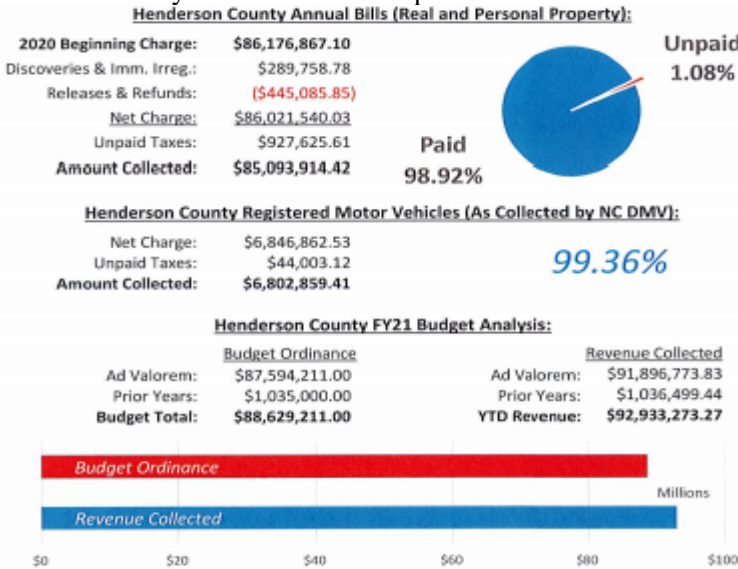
Henderson County Annual Bills (Real and Personal Property):

2020 Beginning Charge: $86,176,867.10
Discoveries & Imm. Irreg.: $289,758.78
Releases & Refunds: ($445,085.85)
Net Charge: $86,021,540.03
Unpaid Taxes: $927,625.61
Amount Collected: $85,093,914.42

Paid 98.92%
Unpaid 1.08%

Henderson County Registered Motor Vehicles (As Collected by NC DMV):

Net Charge: $6,846,862.53
Unpaid Taxes: $44,003.12
Amount Collected: $6,802,859.41

99.36%

Henderson County FY21 Budget Analysis:

Budget Ordinance
Ad Valorem: $87,594,211.00
Prior Years: $1,035,000.00
Budget Total: $88,629,211.00

Revenue Collected
Ad Valorem: $91,896,773.83
Prior Years: $1,036,499.44
YTD Revenue: $92,933,273.27

Budget Ordinance
Revenue Collected
Millions
$0 $20 $40 $60 $80 $100